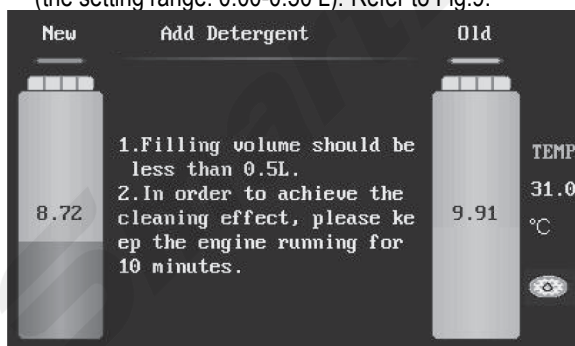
(the setting range: 0.00-0.50 L). Refer to Fig.9.

New

Add Detergent

Old

8.72

1.Filling volume should be less than 0.5L.
2.In order to achieve the cleaning effect, please keep the engine running for 10 minutes.

9.91

TEMP
31.0
°C